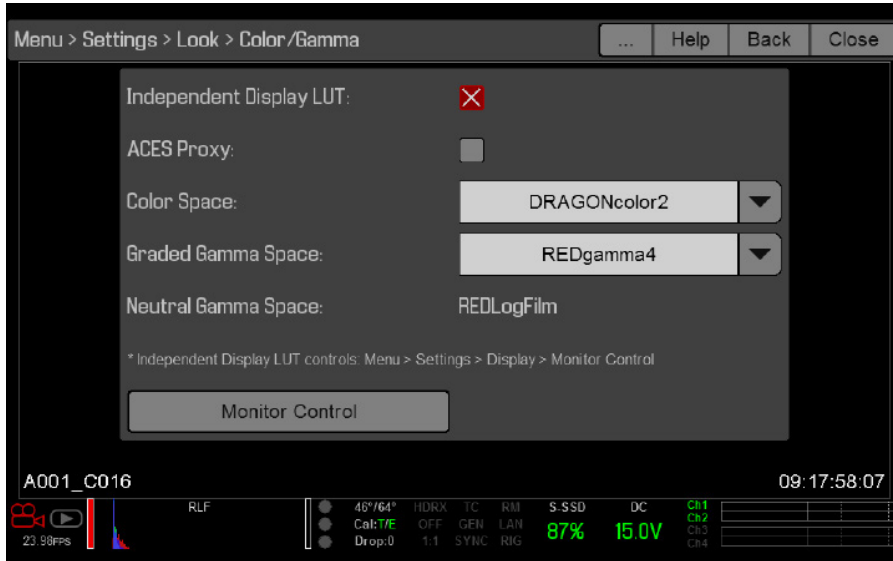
Menu > Settings > Look > Color/Gamma

...
Help
Back
Close

Independent Display LUT:

ACES Proxy:

Color Space: DRAGONcolor2

Graded Gamma Space: REDgamma4

Neutral Gamma Space: REDLogFilm

* Independent Display LUT controls: Menu > Settings > Display > Monitor Control

Monitor Control

A001_C016
09:17:58:07

23.98FPS
RLF
46°/64°
Cal:T/E
Drop:0
HDRX
OFF
1:1
TC
GEN
SYNC
RM
LAN
RIG
S-SSD
87%
DC
15.0V
Ch1
Ch2
Ch3
Ch4